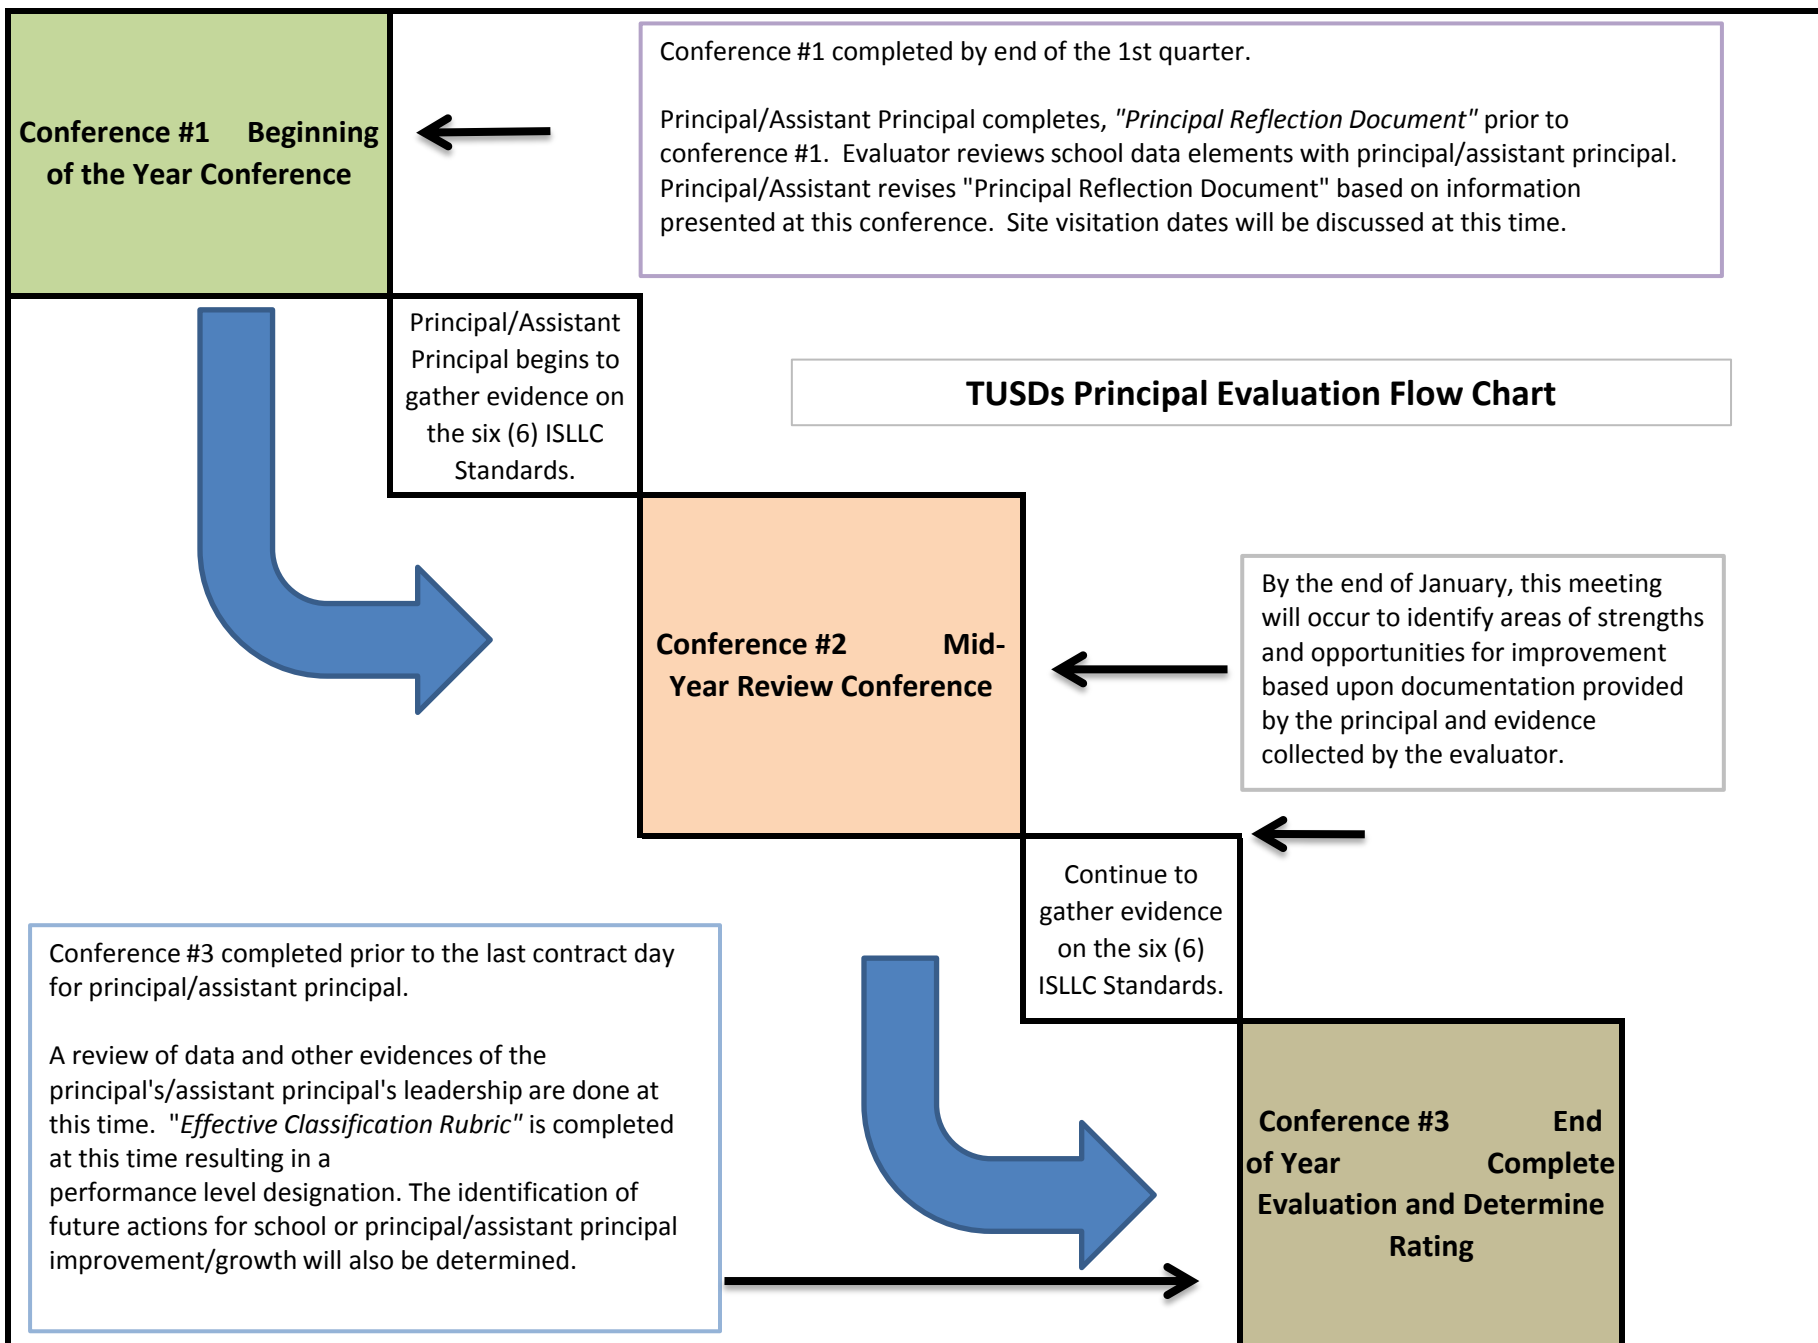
Conference #1 Beginning of the Year Conference

Conference #1 completed by end of the 1st quarter.

Principal/Assistant Principal completes, *"Principal Reflection Document"* prior to conference #1. Evaluator reviews school data elements with principal/assistant principal. Principal/Assistant revises "Principal Reflection Document" based on information presented at this conference. Site visitation dates will be discussed at this time.

Principal/Assistant Principal begins to gather evidence on the six (6) ISLLC Standards.

TUSDs Principal Evaluation Flow Chart

Conference #2 Mid-Year Review Conference

By the end of January, this meeting will occur to identify areas of strengths and opportunities for improvement based upon documentation provided by the principal and evidence collected by the evaluator.

Continue to gather evidence on the six (6) ISLLC Standards.

Conference #3 completed prior to the last contract day for principal/assistant principal.

A review of data and other evidences of the principal's/assistant principal's leadership are done at this time. "*Effective Classification Rubric"* is completed at this time resulting in a performance level designation. The identification of future actions for school or principal/assistant principal improvement/growth will also be determined.

Conference #3 End of Year Complete Evaluation and Determine Rating